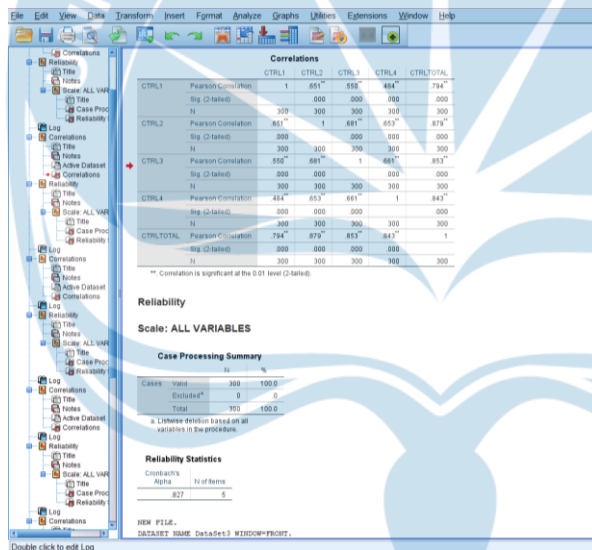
File Edit View Data Transform Insert Format Analyze Graphs Utilities Extensions Window Help

Correlations
Reliability
Title
Notes
Scale: ALL VAR
Title
Case Proc
Reliability
Log
Correlations
Title
Notes
Active Dataset
Correlations
Reliability
Title
Notes
Scale: ALL VAR
Title
Case Proc
Reliability
Log
Correlations
Title
Notes
Active Dataset
Correlations
Log
Reliability
Title
Notes
Scale: ALL VAR
Title
Case Proc
Reliability
Log
Correlations
Title
Notes
Active Dataset
Correlations
Log
Reliability
Title
Notes
Scale: ALL VAR
Title
Case Proc
Reliability
Log
Correlations

Correlations

| | | CTRL1 | CTRL2 | CTRL3 | CTRL4 | CTRLTOTAL |
|---|---|---|---|---|---|---|
| CTRL1 | Pearson Correlation | 1 | .661** | .550** | .484** | .794** |
| | Sig. (2-tailed) | | .000 | .000 | .000 | .000 |
| | N | 300 | 300 | 300 | 300 | 300 |
| CTRL2 | Pearson Correlation | .661** | 1 | .681** | .653** | .879** |
| | Sig. (2-tailed) | .000 | | .000 | .000 | .000 |
| | N | 300 | 300 | 300 | 300 | 300 |
| CTRL3 | Pearson Correlation | .550** | .681** | 1 | .661** | .853** |
| | Sig. (2-tailed) | .000 | .000 | | .000 | .000 |
| | N | 300 | 300 | 300 | 300 | 300 |
| CTRL4 | Pearson Correlation | .484** | .653** | .661** | 1 | .843** |
| | Sig. (2-tailed) | .000 | .000 | .000 | | .000 |
| | N | 300 | 300 | 300 | 300 | 300 |
| CTRLTOTAL | Pearson Correlation | .794** | .879** | .853** | .843** | 1 |
| | Sig. (2-tailed) | .000 | .000 | .000 | .000 | |
| | N | 300 | 300 | 300 | 300 | 300 |

**. Correlation is significant at the 0.01 level (2-tailed).

Reliability

Scale: ALL VARIABLES

Case Processing Summary

| | | N | % |
|---|---|---|---|
| Cases | Valid | 300 | 100.0 |
| | Excluded$^a$ | 0 | .0 |
| | Total | 300 | 100.0 |

a. Listwise deletion based on all variables in the procedure.

Reliability Statistics

| Cronbach's Alpha | N of Items |
|---|---|
| .827 | 5 |

NEW FILE.
DATASET NAME DataSet3 WINDOW=FRONT.

Double click to edit Log